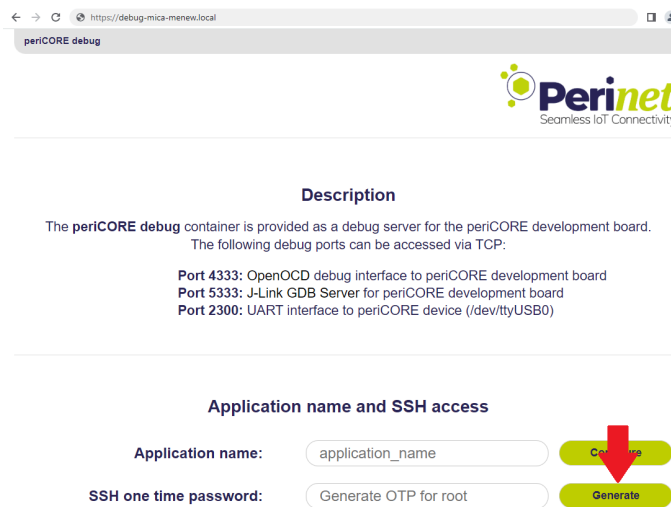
https://debug-mica-menew.local

periCORE debug

Perinet
Seamless IoT Connectivit

Description

The periCORE debug container is provided as a debug server for the periCORE development board. The following debug ports can be accessed via TCP:

Port 4333: OpenOCD debug interface to periCORE development board
Port 5333: J-Link GDB Server for periCORE development board
Port 2300: UART interface to periCORE device (/dev/ttyUSB0)

Application name and SSH access

Application name: application_name Co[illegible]re

SSH one time password: Generate OTP for root Generate